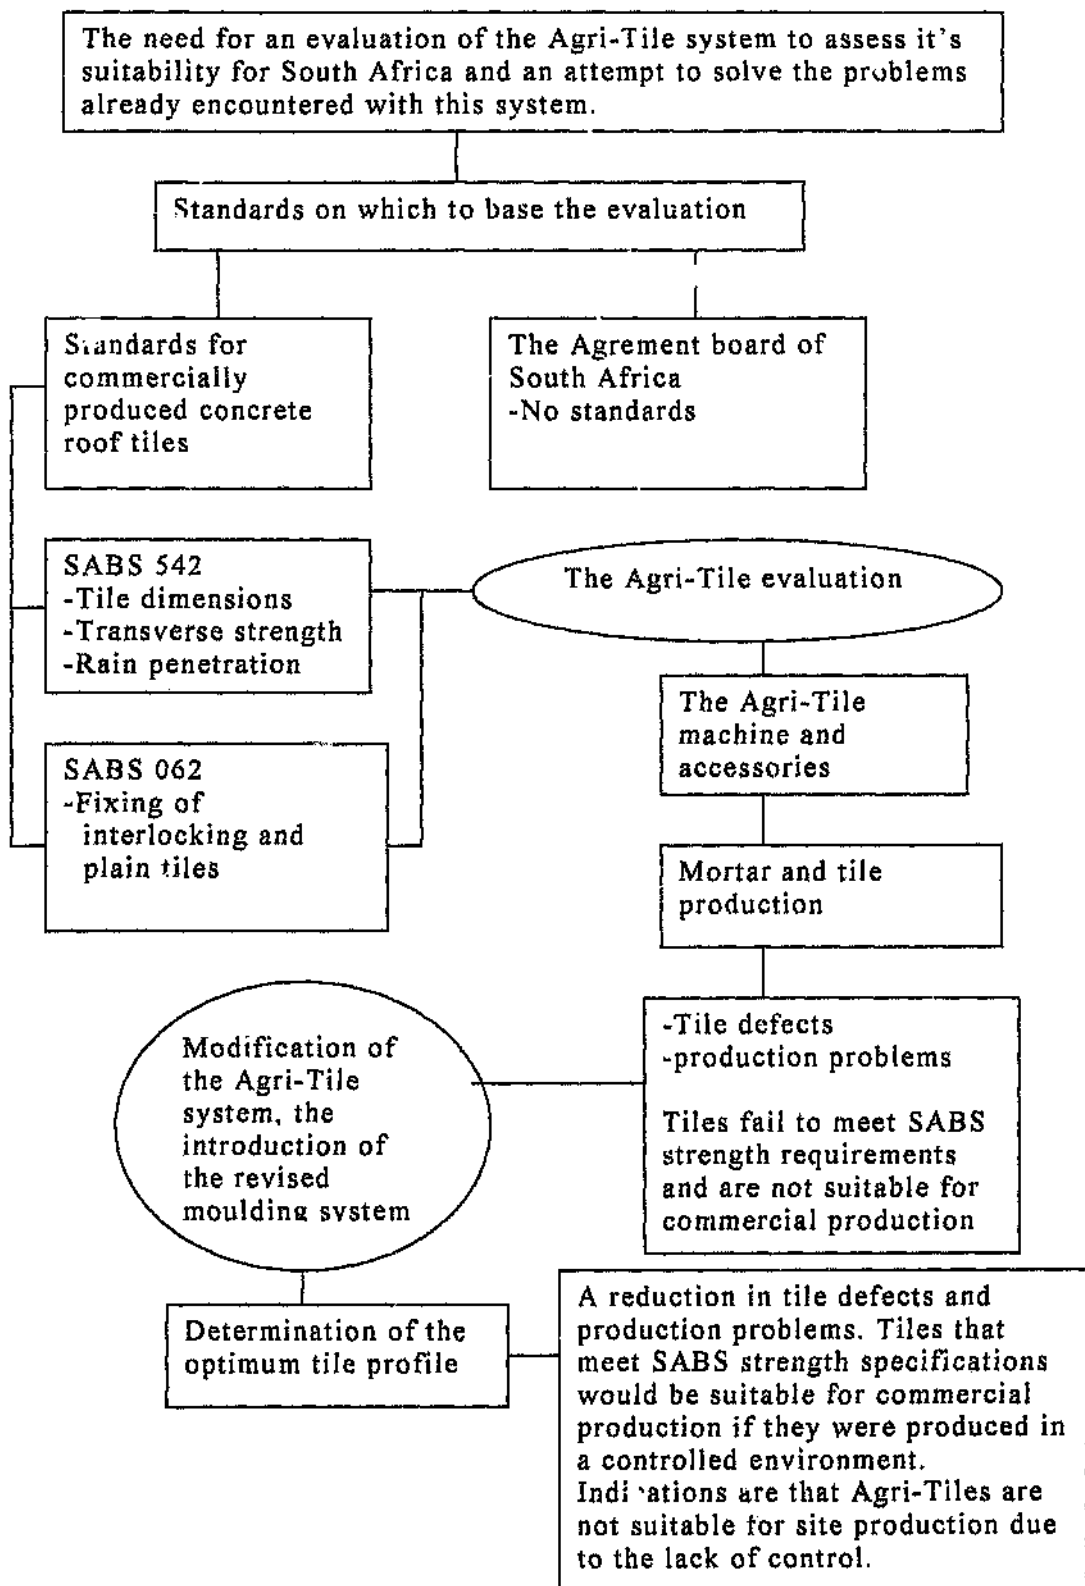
The need for an evaluation of the Agri-Tile system to assess it's suitability for South Africa and an attempt to solve the problems already encountered with this system.

Standards on which to base the evaluation

Standards for commercially produced concrete roof tiles

The Agrement board of South Africa
-No standards

SABS 542
-Tile dimensions
-Transverse strength
-Rain penetration

The Agri-Tile evaluation

SABS 062
-Fixing of interlocking and plain tiles

The Agri-Tile machine and accessories

Mortar and tile production

Modification of the Agri-Tile system, the introduction of the revised moulding system

-Tile defects
-production problems

Tiles fail to meet SABS strength requirements and are not suitable for commercial production

Determination of the optimum tile profile

A reduction in tile defects and production problems. Tiles that meet SABS strength specifications would be suitable for commercial production if they were produced in a controlled environment.
Indications are that Agri-Tiles are not suitable for site production due to the lack of control.